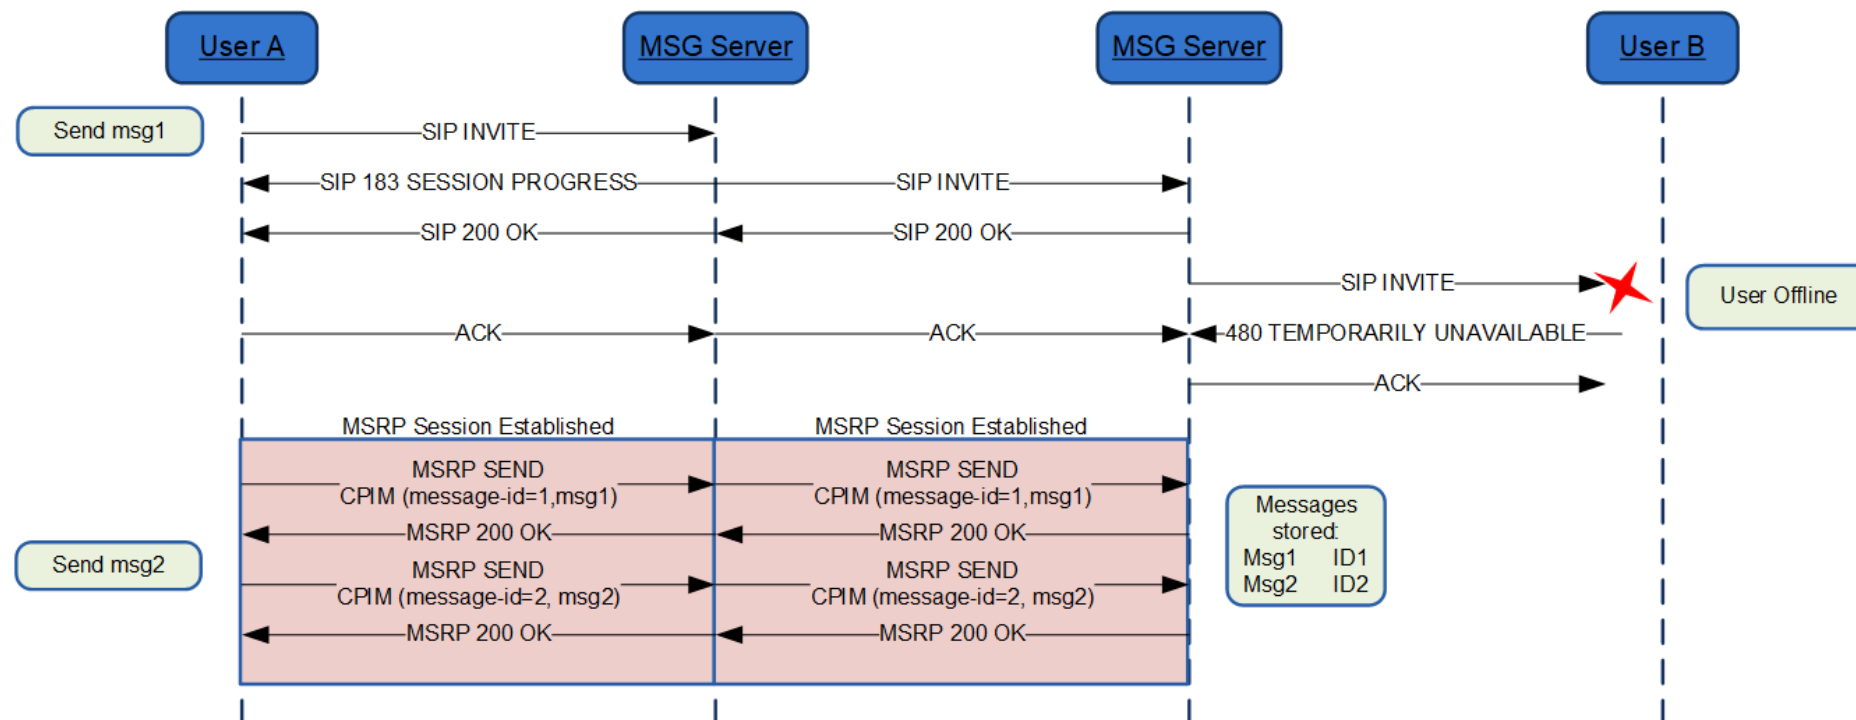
User A

MSG Server

MSG Server

User B

Send msg1

SIP INVITE

SIP 183 SESSION PROGRESS

SIP INVITE

SIP 200 OK

SIP 200 OK

SIP INVITE

User Offline

ACK

ACK

480 TEMPORARILY UNAVAILABLE

ACK

MSRP Session Established

MSRP Session Established

MSRP SEND
CPIM (message-id=1,msg1)

MSRP SEND
CPIM (message-id=1,msg1)

MSRP 200 OK

MSRP 200 OK

Send msg2

MSRP SEND
CPIM (message-id=2, msg2)

MSRP SEND
CPIM (message-id=2, msg2)

MSRP 200 OK

MSRP 200 OK

Messages stored:
Msg1 ID1
Msg2 ID2